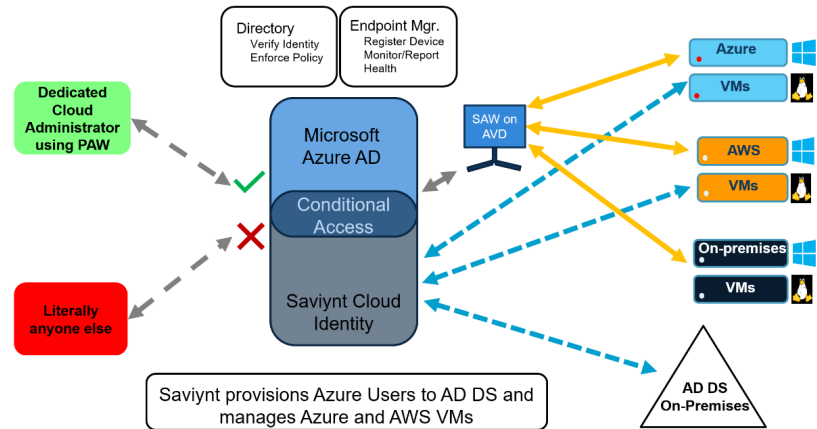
Directory
Verify Identity
Enforce Policy

Endpoint Mgr.
Register Device
Monitor/Report
Health

Dedicated Cloud Administrator using PAW

Microsoft Azure AD

Conditional Access

Saviynt Cloud Identity

Literally anyone else

SAW on AVD

Azure

VMs

AWS

VMs

On-premises

VMs

AD DS On-Premises

Saviynt provisions Azure Users to AD DS and manages Azure and AWS VMs